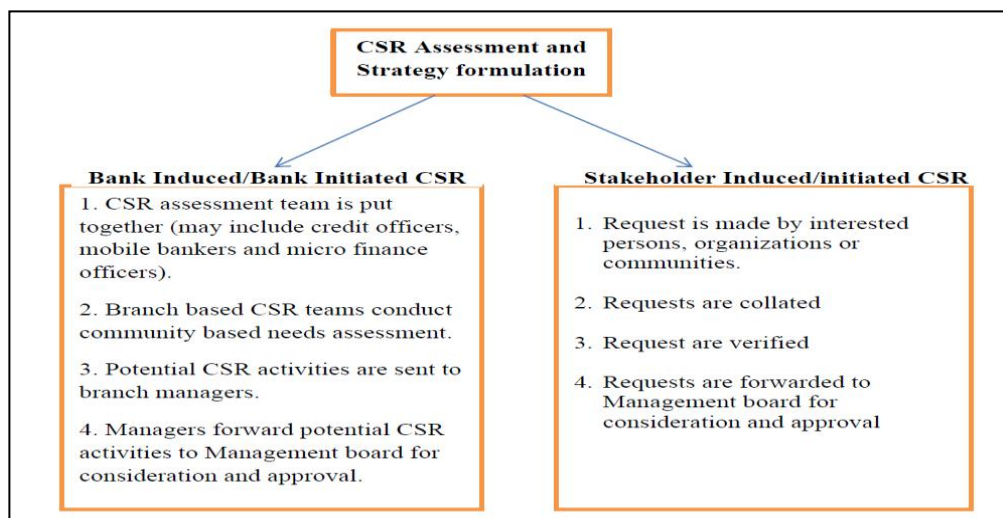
CSR Assessment and Strategy formulation

Bank Induced/Bank Initiated CSR

1. CSR assessment team is put together (may include credit officers, mobile bankers and micro finance officers).

2. Branch based CSR teams conduct community based needs assessment.

3. Potential CSR activities are sent to branch managers.

4. Managers forward potential CSR activities to Management board for consideration and approval.

Stakeholder Induced/initiated CSR

1. Request is made by interested persons, organizations or communities.

2. Requests are collated

3. Request are verified

4. Requests are forwarded to Management board for consideration and approval